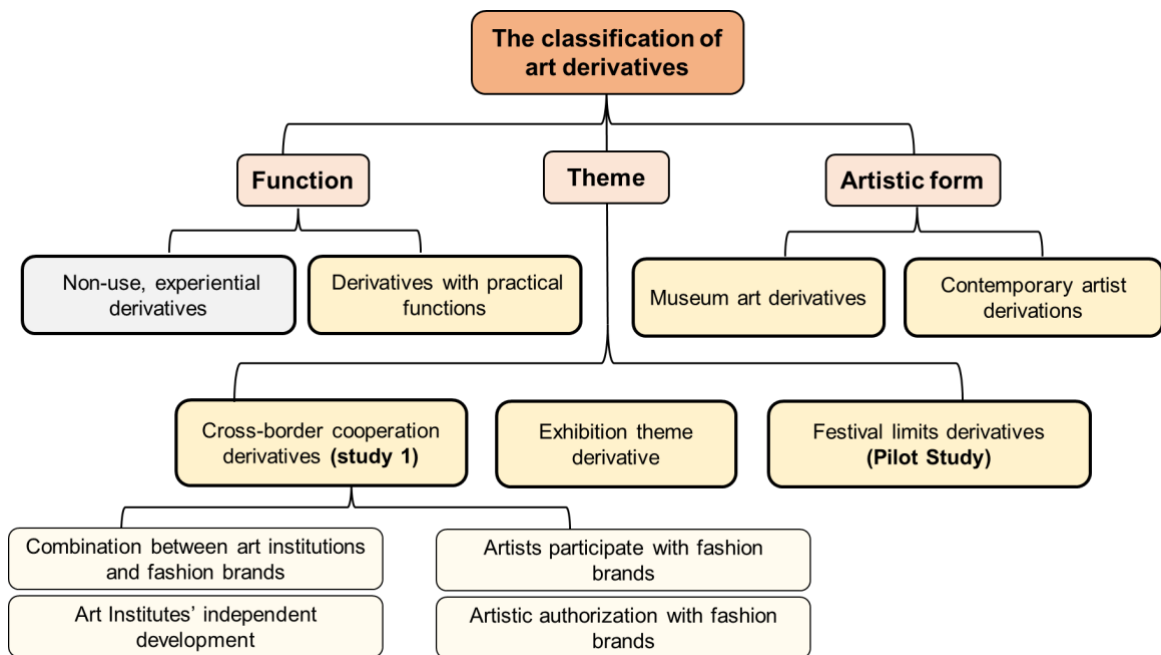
The classification of art derivatives

Function

Theme

Artistic form

Non-use, experiential derivatives

Derivatives with practical functions

Museum art derivatives

Contemporary artist derivations

Cross-border cooperation derivatives **(study 1)**

Exhibition theme derivative

Festival limits derivatives **(Pilot Study)**

Combination between art institutions and fashion brands

Artists participate with fashion brands

Art Institutes' independent development

Artistic authorization with fashion brands